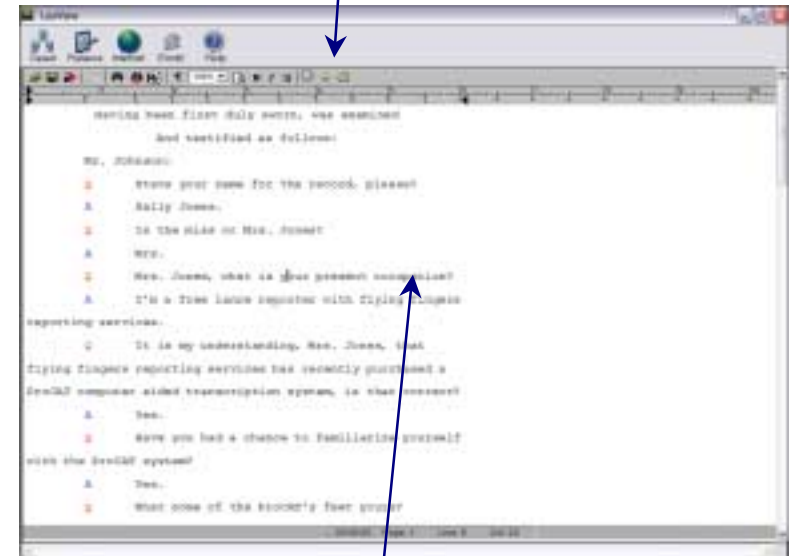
LiveView

Cases Folders Internet Email Help

having been first duly sworn, was examined

And testified as follows:

Mr. Johnson:

Q State your name for the record, please?

A Sally Jones.

Q Is the Miss or Mrs. Jones?

A Mrs.

Q Mrs. Jones, what is your present occupation?

A I'm a free lance reporter with flying fingers reporting services.

Q It is my understanding, Mrs. Jones, that flying fingers reporting services has recently purchased a ProCAT computer aided transcription system, is that correct?

A Yes.

Q Have you had a chance to familiarize yourself with the ProCAT system?

A Yes.

Q What some of the ProCAT's fast proper

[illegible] Page 1 Line 5 Col 12